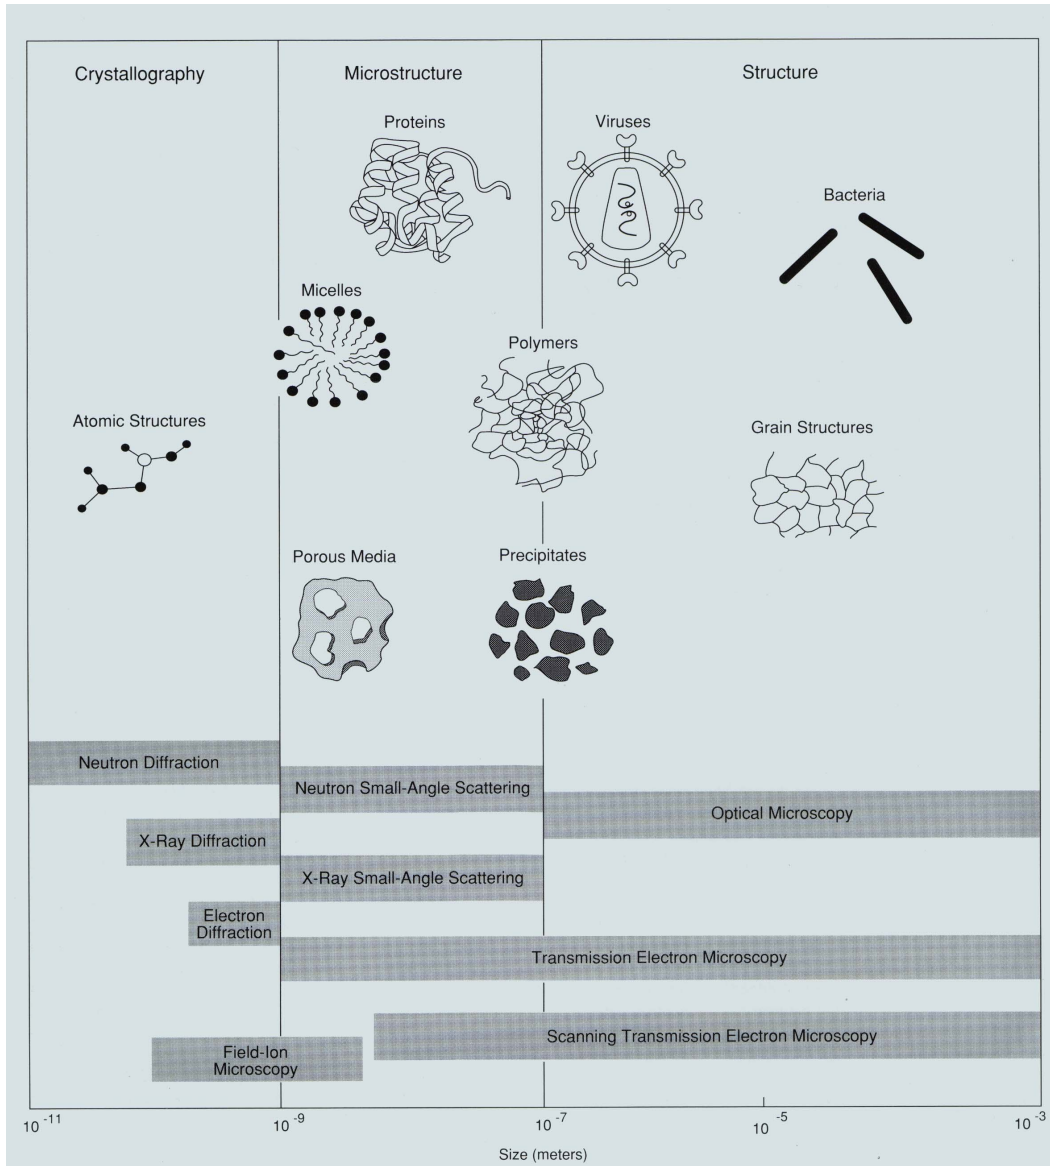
Crystallography

Microstructure

Structure

Proteins

Viruses

Bacteria

Micelles

Polymers

Atomic Structures

Grain Structures

Porous Media

Precipitates

Neutron Diffraction

Neutron Small-Angle Scattering

Optical Microscopy

X-Ray Diffraction

X-Ray Small-Angle Scattering

Electron Diffraction

Transmission Electron Microscopy

Scanning Transmission Electron Microscopy

Field-Ion Microscopy

$10^{-11}$ $10^{-9}$ $10^{-7}$ $10^{-5}$ $10^{-3}$

Size (meters)